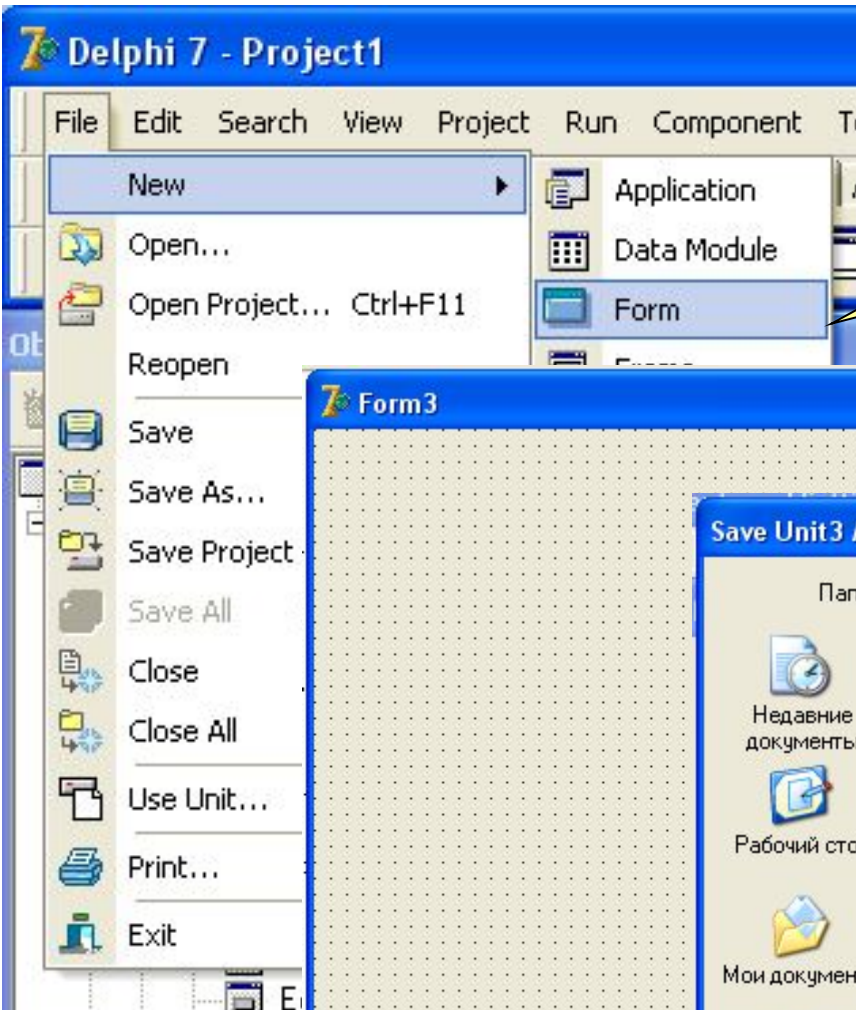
Delphi 7 - Project1

File Edit Search View Project Run Component T

New
Open...
Open Project... Ctrl+F11
Reopen
Save
Save As...
Save Project
Save All
Close
Close All
Use Unit...
Print...
Exit

Application
Data Module
Form

Ob

E

Form3

Save Unit3

Пап

Недавние документы

Рабочий сто

Мои докумен